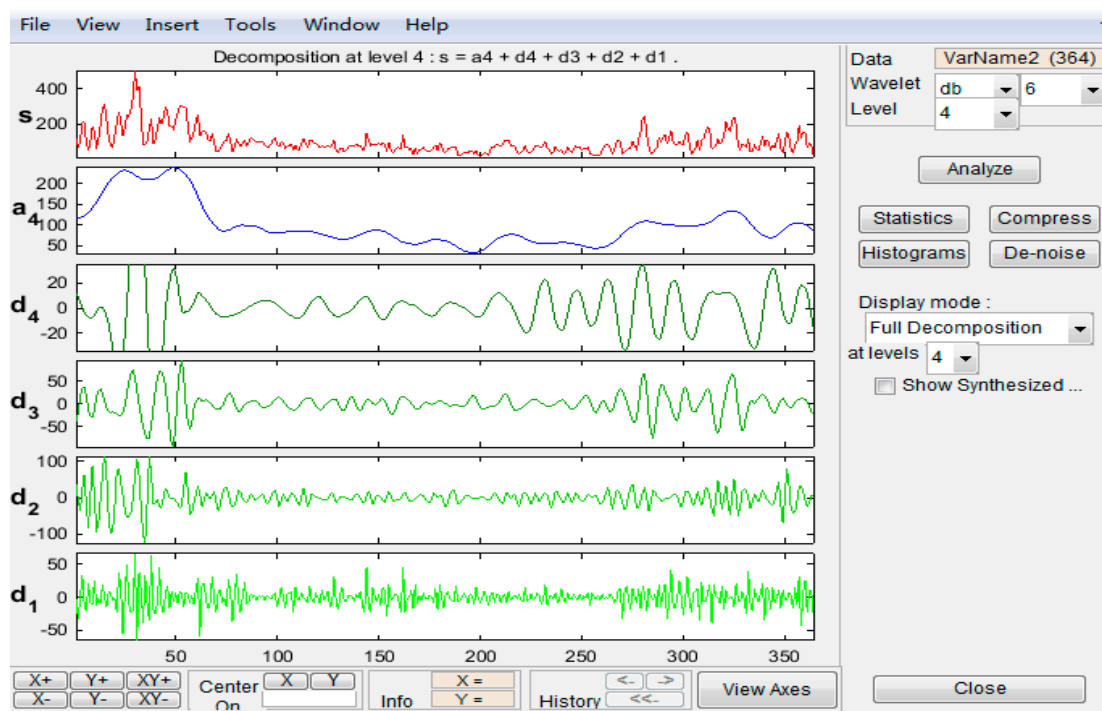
File View Insert Tools Window Help

Decomposition at level 4 : s = a4 + d4 + d3 + d2 + d1 .

s
400
200

$a_4$
200
150
100
50

$d_4$
20
0
-20

$d_3$
50
0
-50

$d_2$
100
0
-100

$d_1$
50
0
-50

50 100 150 200 250 300 350

Data VarName2 (364)
Wavelet db 6
Level 4

Analyze

Statistics Compress
Histograms De-noise

Display mode :
Full Decomposition
at levels 4
Show Synthesized ...

X+ Y+ XY+
X- Y- XY-
Center On X Y
Info X = Y =
History <- -> <<-
View Axes

Close